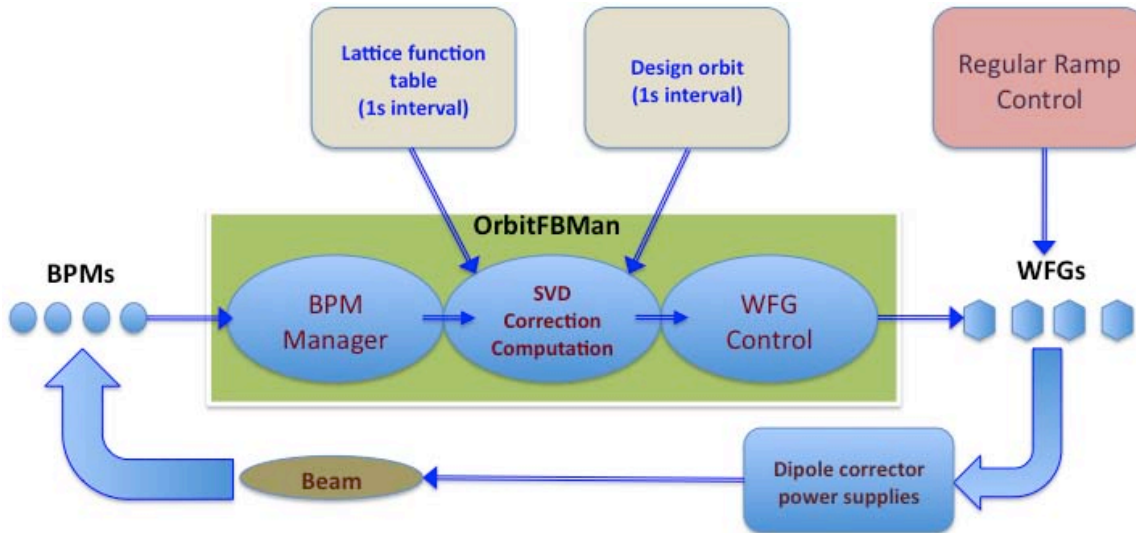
Lattice function table (1s interval)

Design orbit (1s interval)

Regular Ramp Control

OrbitFBMan

BPMs

BPM Manager

SVD Correction Computation

WFG Control

WFGs

Beam

Dipole corrector power supplies